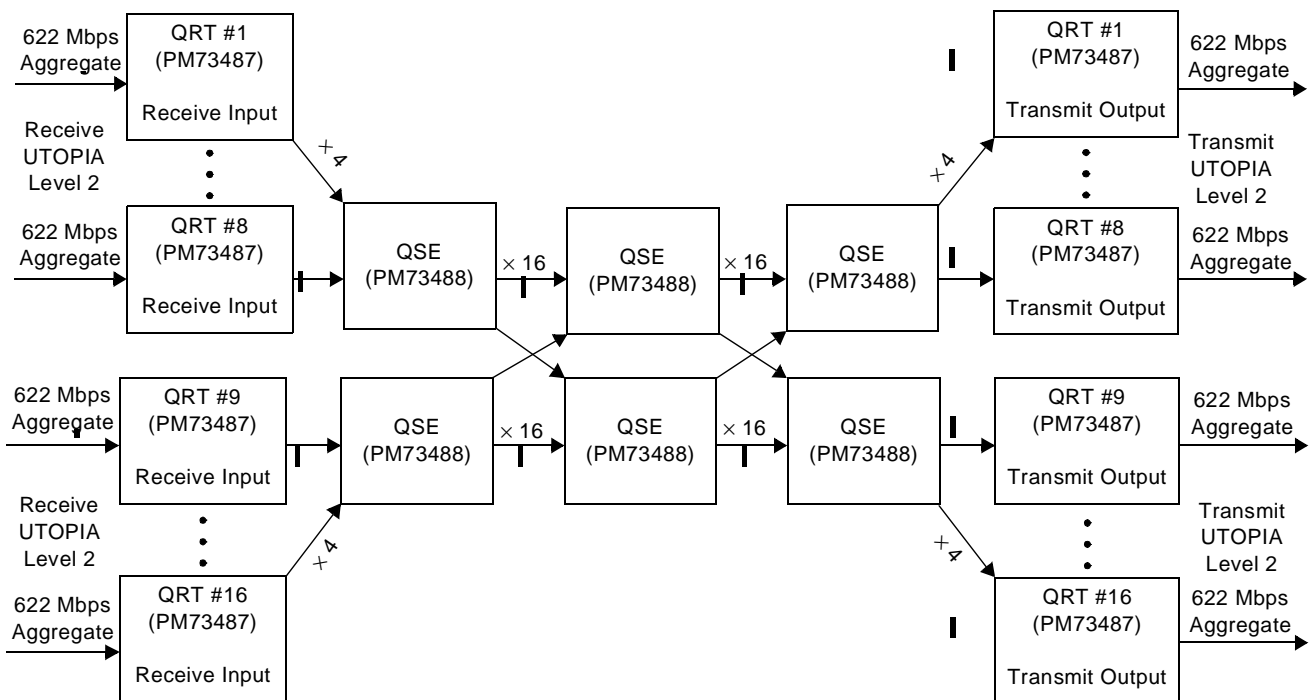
622 Mbps Aggregate

QRT #1
(PM73487)
Receive Input

Receive UTOPIA Level 2

622 Mbps Aggregate

QRT #8
(PM73487)
Receive Input

× 4

QSE
(PM73488)

× 16

QSE
(PM73488)

× 16

QSE
(PM73488)

× 4

QRT #1
(PM73487)
Transmit Output

622 Mbps Aggregate

Transmit UTOPIA Level 2

QRT #8
(PM73487)
Transmit Output

622 Mbps Aggregate

622 Mbps Aggregate

QRT #9
(PM73487)
Receive Input

Receive UTOPIA Level 2

622 Mbps Aggregate

QRT #16
(PM73487)
Receive Input

× 4

QSE
(PM73488)

× 16

QSE
(PM73488)

× 16

QSE
(PM73488)

× 4

QRT #9
(PM73487)
Transmit Output

622 Mbps Aggregate

Transmit UTOPIA Level 2

QRT #16
(PM73487)
Transmit Output

622 Mbps Aggregate